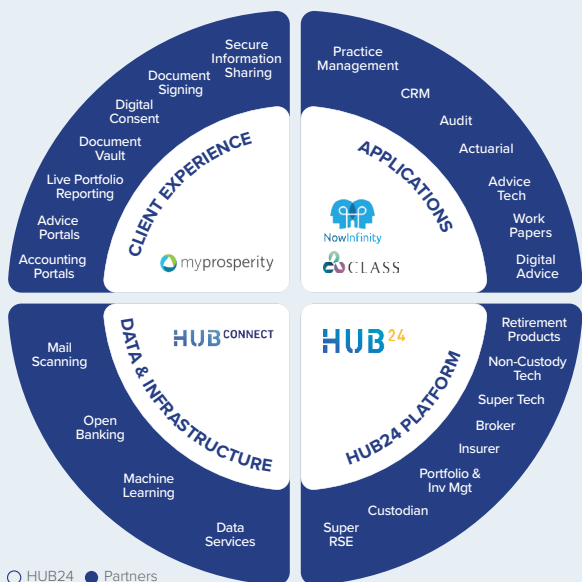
Secure Information Sharing

Document Signing

Digital Consent

Document Vault

Live Portfolio Reporting

Advice Portals

Accounting Portals

CLIENT EXPERIENCE

myprosperity

Practice Management

CRM

Audit

Actuarial

Advice Tech

Work Papers

Digital Advice

APPLICATIONS

NowInfinity

CLASS

DATA & INFRASTRUCTURE

HUB CONNECT

Mail Scanning

Open Banking

Machine Learning

Data Services

HUB24

HUB24 PLATFORM

Retirement Products

Non-Custody Tech

Super Tech

Broker

Insurer

Portfolio & Inv Mgt

Custodian

Super RSE

HUB24 Partners